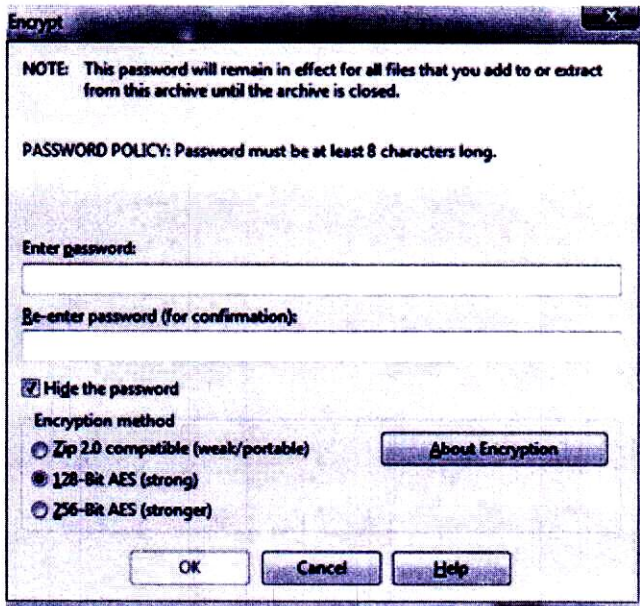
Encrypt

NOTE: This password will remain in effect for all files that you add to or extract from this archive until the archive is closed.

PASSWORD POLICY: Password must be at least 8 characters long.

Enter password:

Re-enter password (for confirmation):

Hide the password

Encryption method

Zip 2.0 compatible (weak/portable)

128-Bit AES (strong)

256-Bit AES (stronger)

About Encryption

OK

Cancel

Help